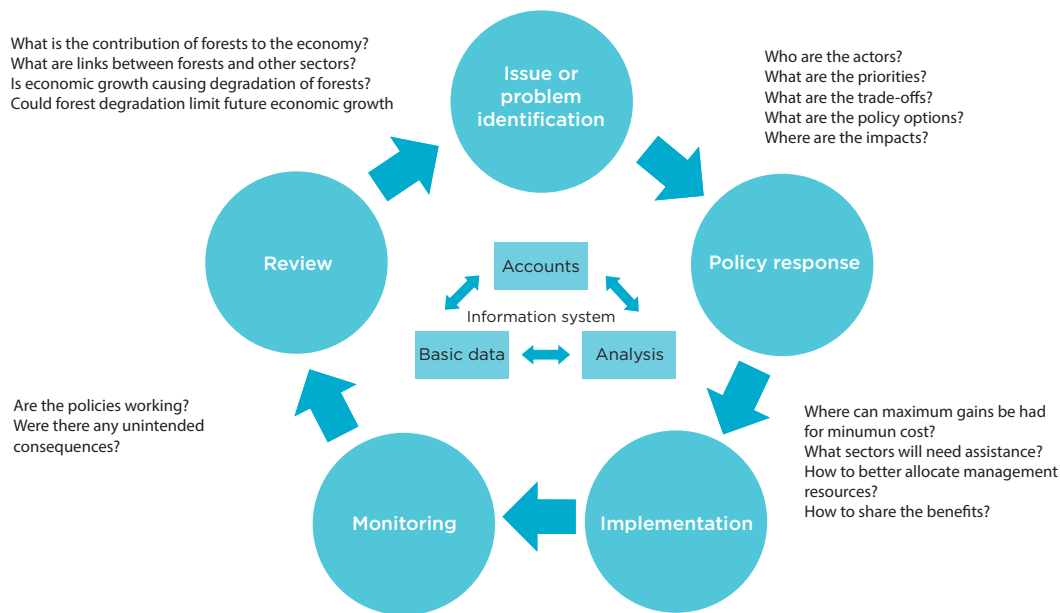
What is the contribution of forests to the economy?
What are links between forests and other sectors?
Is economic growth causing degradation of forests?
Could forest degradation limit future economic growth

Issue or problem identification

Who are the actors?
What are the priorities?
What are the trade-offs?
What are the policy options?
Where are the impacts?

Review

Accounts

Information system

Basic data

Analysis

Policy response

Are the policies working?
Were there any unintended consequences?

Where can maximum gains be had for minumun cost?
What sectors will need assistance?
How to better allocate management resources?
How to share the benefits?

Monitoring

Implementation